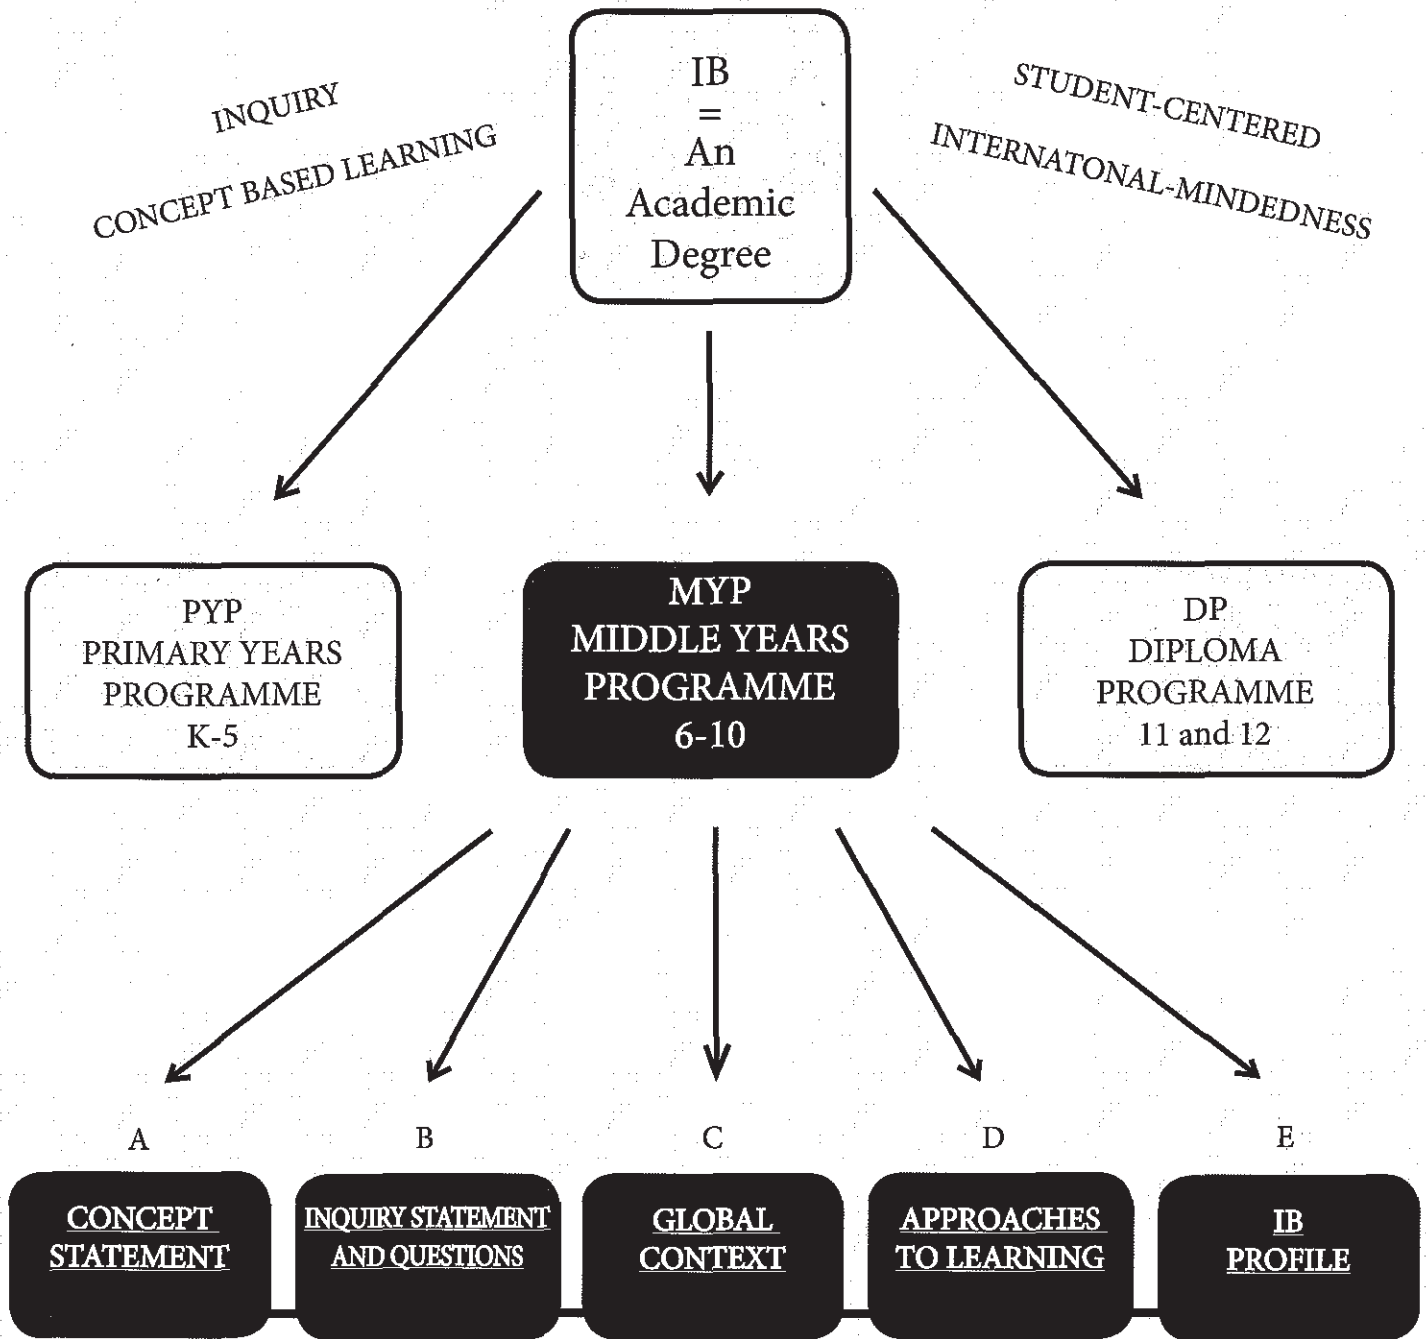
INQUIRY

CONCEPT BASED LEARNING

IB
=
An
Academic
Degree

STUDENT-CENTERED

INTERNATONAL-MINDEDNESS

PYP
PRIMARY YEARS
PROGRAMME
K-5

MYP
MIDDLE YEARS
PROGRAMME
6-10

DP
DIPLOMA
PROGRAMME
11 and 12

A

B

C

D

E

CONCEPT STATEMENT

INQUIRY STATEMENT AND QUESTIONS

GLOBAL CONTEXT

APPROACHES TO LEARNING

IB PROFILE